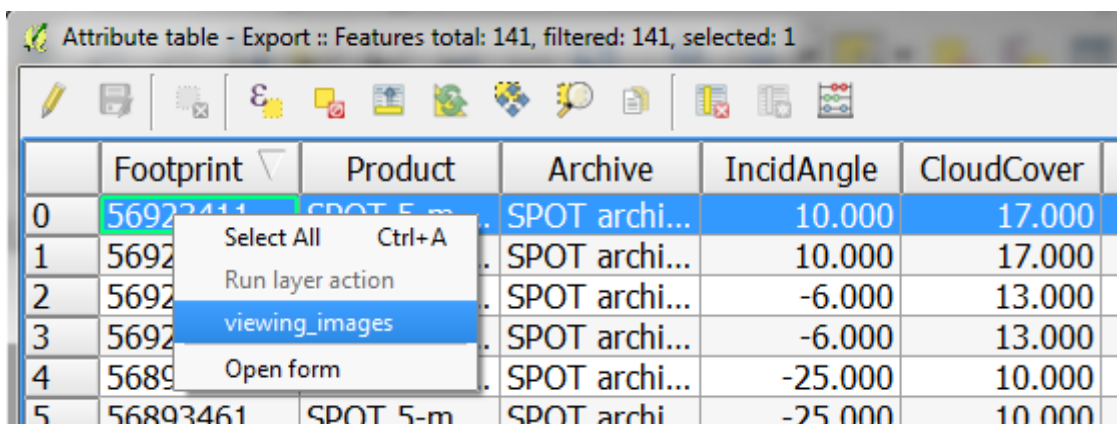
Attribute table - Export :: Features total: 141, filtered: 141, selected: 1

| | Footprint | Product | Archive | IncidAngle | CloudCover |
|---|---|---|---|---|---|
| 0 | 5692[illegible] | SPOT 5-m... | SPOT archi... | 10.000 | 17.000 |
| 1 | 5692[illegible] | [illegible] | SPOT archi... | 10.000 | 17.000 |
| 2 | 5692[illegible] | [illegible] | SPOT archi... | -6.000 | 13.000 |
| 3 | 5692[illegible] | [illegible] | SPOT archi... | -6.000 | 13.000 |
| 4 | 5689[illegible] | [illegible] | SPOT archi... | -25.000 | 10.000 |
| 5 | 56893461 | SPOT 5-m | SPOT archi | -25.000 | 10.000 |

Select All Ctrl+A
Run layer action
viewing_images
Open form